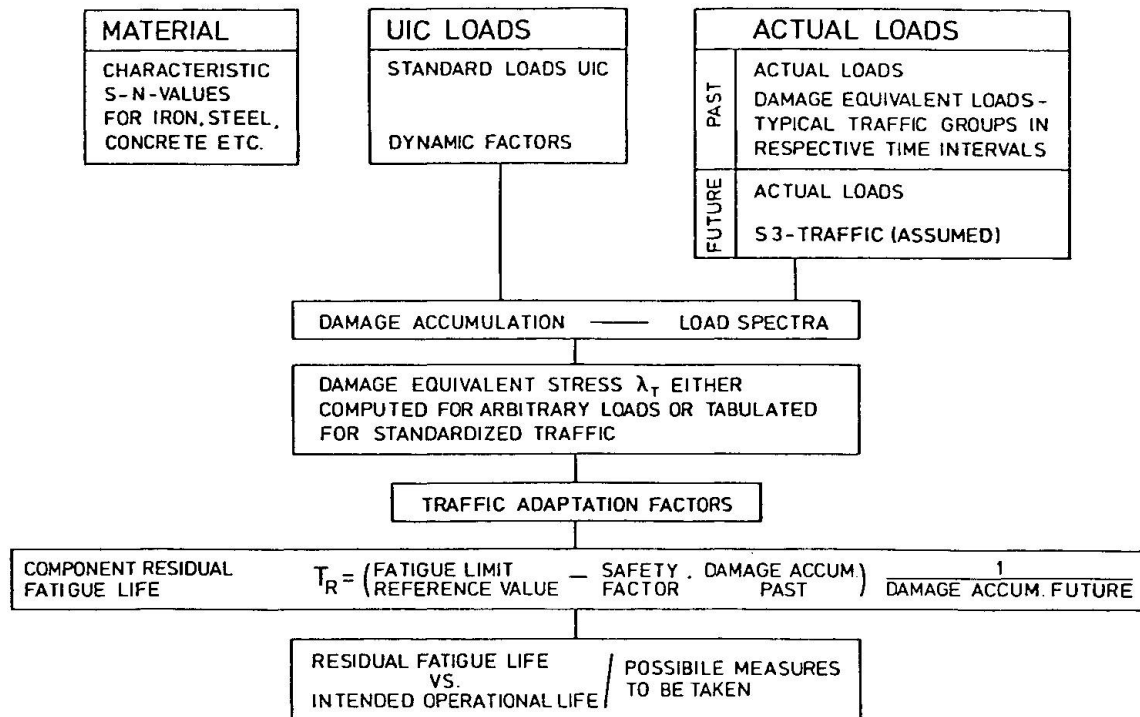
MATERIAL

CHARACTERISTIC S-N-VALUES FOR IRON, STEEL, CONCRETE ETC.

UIC LOADS

STANDARD LOADS UIC

DYNAMIC FACTORS

ACTUAL LOADS

PAST

ACTUAL LOADS

DAMAGE EQUIVALENT LOADS - TYPICAL TRAFFIC GROUPS IN RESPECTIVE TIME INTERVALS

FUTURE

ACTUAL LOADS

S3-TRAFFIC (ASSUMED)

DAMAGE ACCUMULATION —— LOAD SPECTRA

DAMAGE EQUIVALENT STRESS $\lambda_T$ EITHER COMPUTED FOR ARBITRARY LOADS OR TABULATED FOR STANDARDIZED TRAFFIC

TRAFFIC ADAPTATION FACTORS

COMPONENT RESIDUAL FATIGUE LIFE

$T_R = \left( \begin{matrix} \text{FATIGUE LIMIT} \\ \text{REFERENCE VALUE} \end{matrix} - \begin{matrix} \text{SAFETY} \\ \text{FACTOR} \end{matrix} \cdot \begin{matrix} \text{DAMAGE ACCUM.} \\ \text{PAST} \end{matrix} \right) \frac{1}{\text{DAMAGE ACCUM. FUTURE}}$

RESIDUAL FATIGUE LIFE VS. INTENDED OPERATIONAL LIFE

POSSIBILE MEASURES TO BE TAKEN